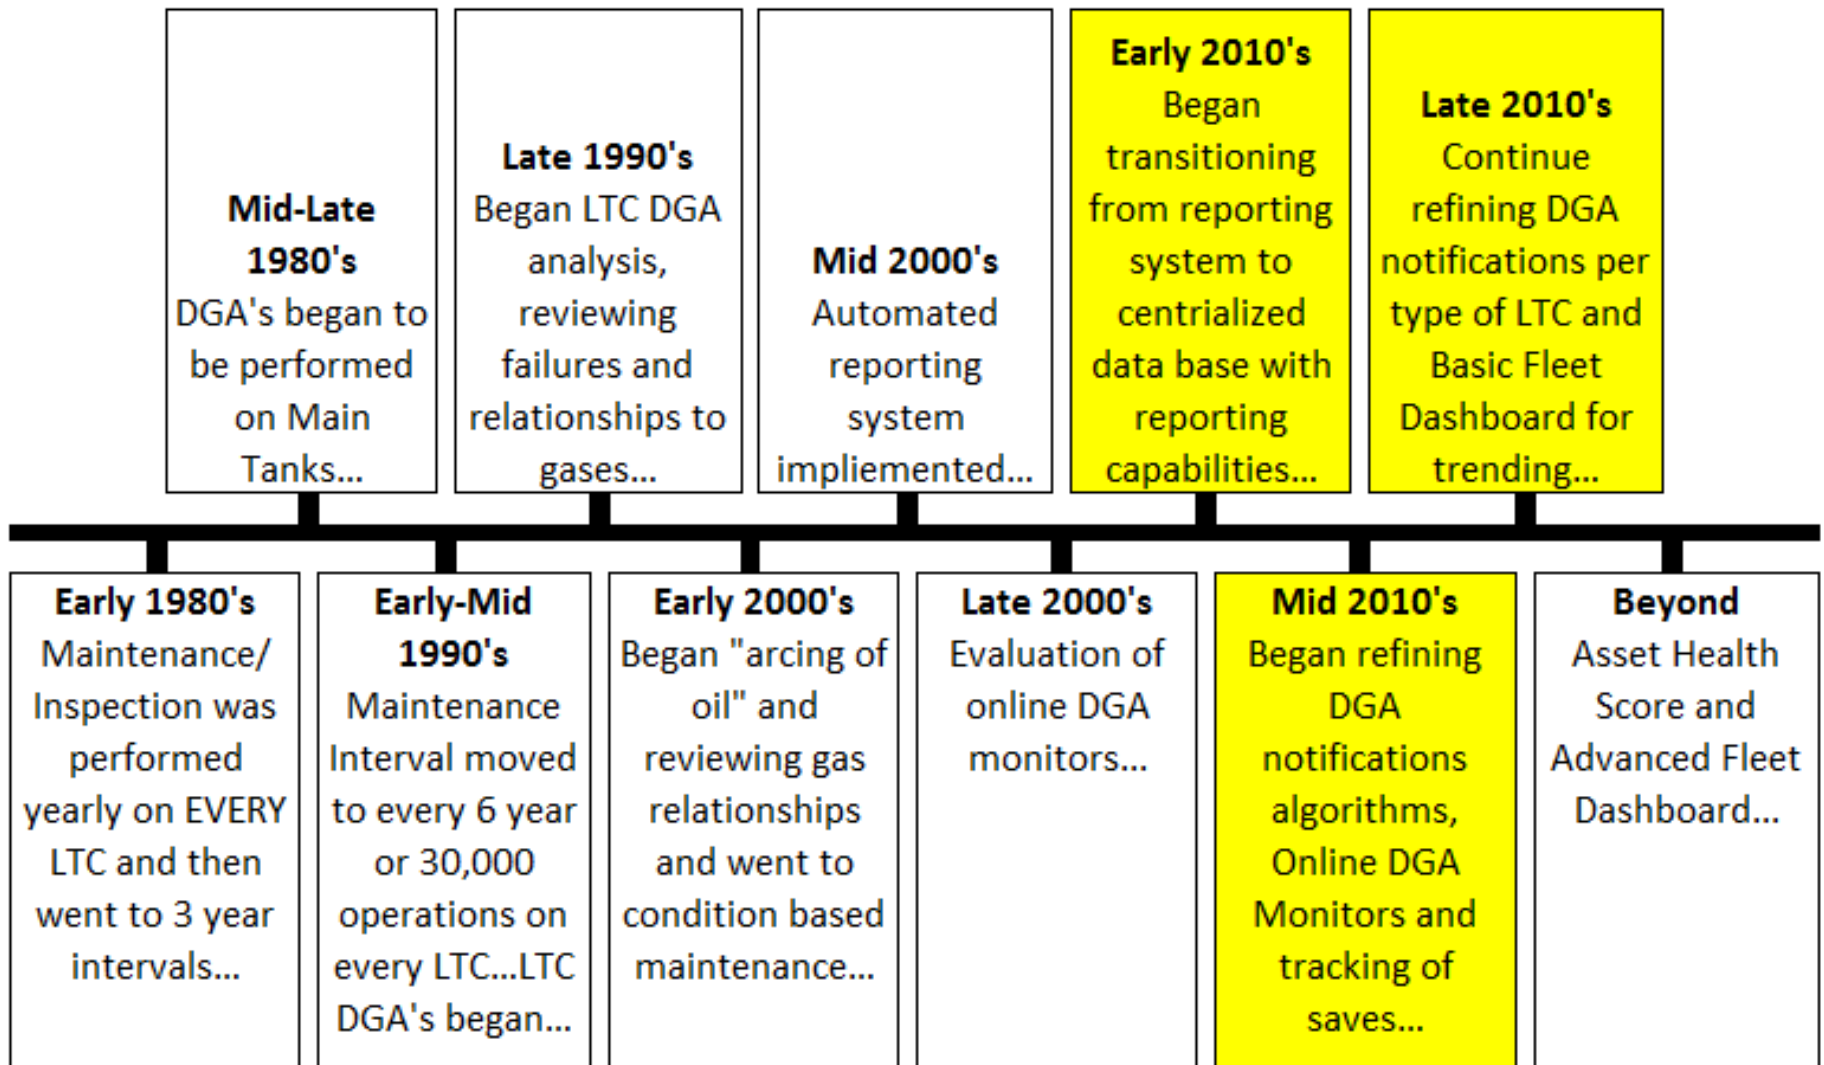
**Early 1980's**
Maintenance/ Inspection was performed yearly on EVERY LTC and then went to 3 year intervals...

**Mid-Late 1980's**
DGA's began to be performed on Main Tanks...

**Early-Mid 1990's**
Maintenance Interval moved to every 6 year or 30,000 operations on every LTC...LTC DGA's began...

**Late 1990's**
Began LTC DGA analysis, reviewing failures and relationships to gases...

**Early 2000's**
Began "arcing of oil" and reviewing gas relationships and went to condition based maintenance...

**Mid 2000's**
Automated reporting system impliemented...

**Late 2000's**
Evaluation of online DGA monitors...

**Early 2010's**
Began transitioning from reporting system to centrialized data base with reporting capabilities...

**Mid 2010's**
Began refining DGA notifications algorithms, Online DGA Monitors and tracking of saves...

**Late 2010's**
Continue refining DGA notifications per type of LTC and Basic Fleet Dashboard for trending...

**Beyond**
Asset Health Score and Advanced Fleet Dashboard...